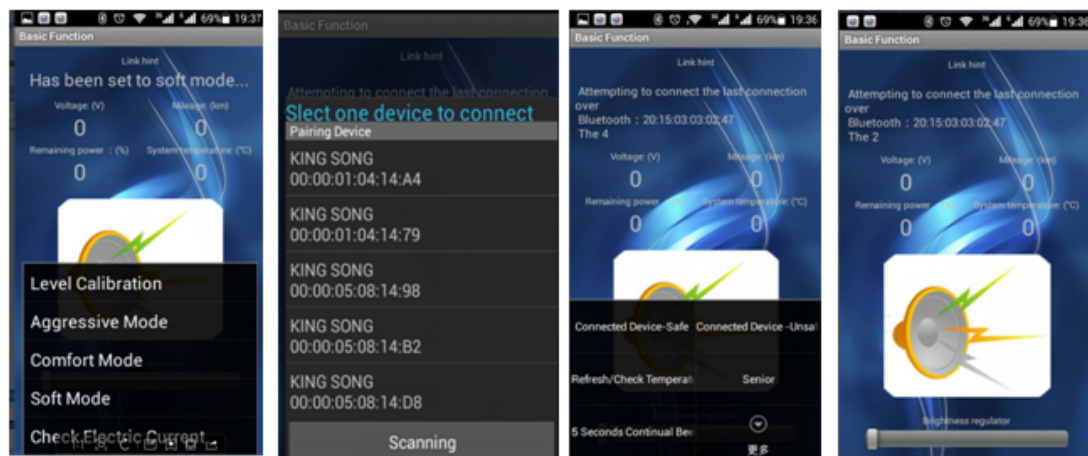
69% 19:37
Basic Function
Link hint
Has been set to soft mode...
Voltage: (V)
Mileage: (km)
0
0
Remaining power: (%)
System temperature: (°C)
0
0
Level Calibration
Aggressive Mode
Comfort Mode
Soft Mode
Check Electric Current

Basic Function
Link hint
Attempting to connect the last connection
Slect one device to connect
Pairing Device
KING SONG
00:00:01:04:14:A4
KING SONG
00:00:01:04:14:79
KING SONG
00:00:05:08:14:98
KING SONG
00:00:05:08:14:B2
KING SONG
00:00:05:08:14:D8
Scanning

69% 19:36
Basic Function
Link hint
Attempting to connect the last connection over
Bluetooth：20:15:03:03:02:47
The 4
Voltage: (V)
Mileage: (km)
0
0
Remaining power
System temperature: (°C)
0
0
Connected Device-Safe
Connected Device -Unsa
Refresh/Check Temperat
Senior
5 Seconds Continual Be
更多

69% 19:3
Basic Function
Link hint
Attempting to connect the last connection over
Bluetooth：20:15:03:03:02:47
The 2
Voltage: (V)
Mileage: (km)
0
0
Remaining power
System temperature: (°C)
0
0
Brightness regulator